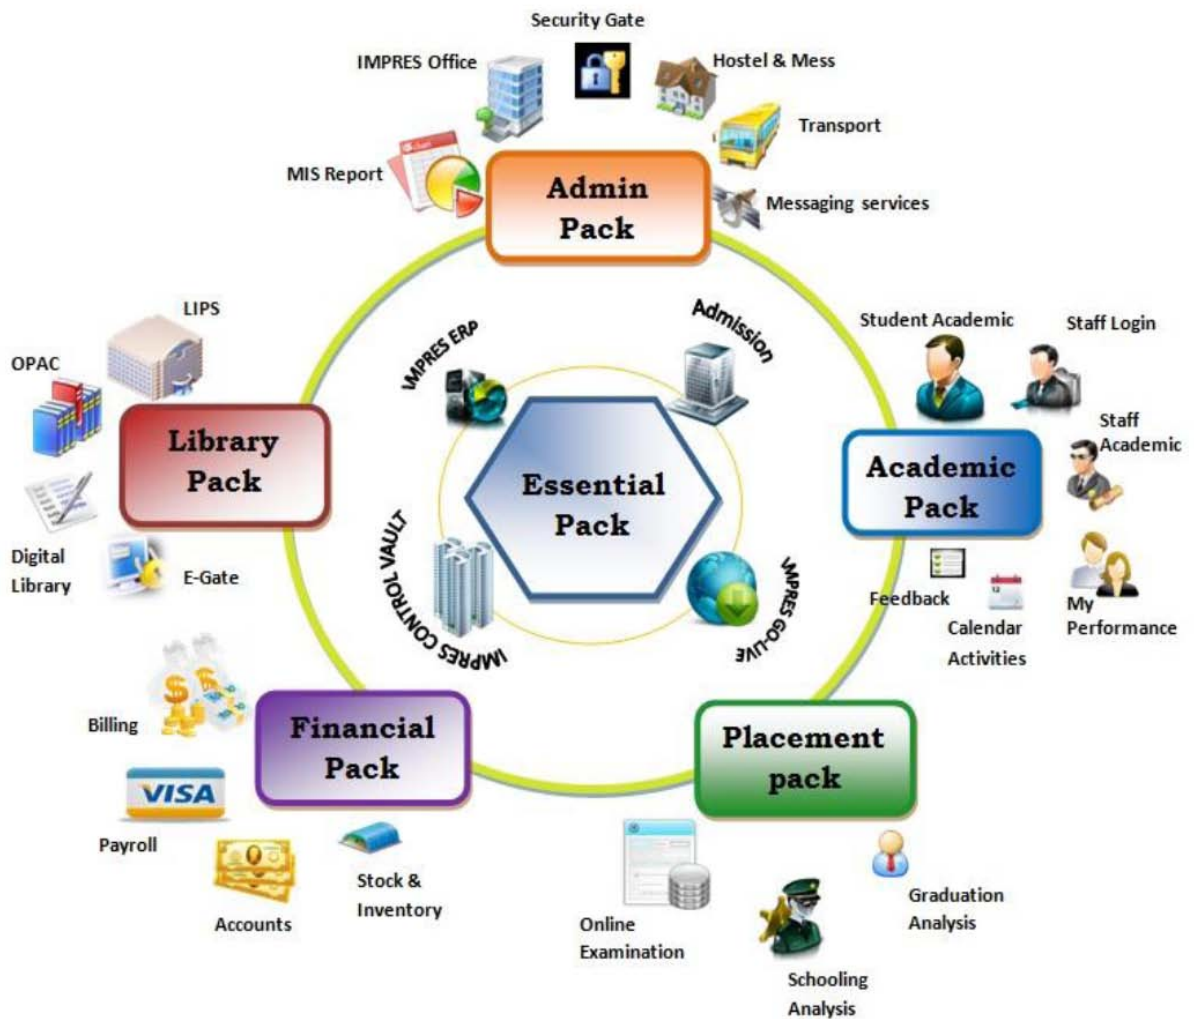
Security Gate

IMPRES Office

Hostel & Mess

Transport

MIS Report

Admin Pack

Messaging services

LIPS

OPAC

Library Pack

Digital Library

E-Gate

IMPRES ERP

Admission

Essential Pack

IMPRES CONTROL VAULT

IMPRES GO-LIVE

Student Academic

Staff Login

Staff Academic

Academic Pack

Feedback

Calendar Activities

My Performance

Billing

Financial Pack

VISA

Payroll

Accounts

Stock & Inventory

Placement pack

Online Examination

Schooling Analysis

Graduation Analysis